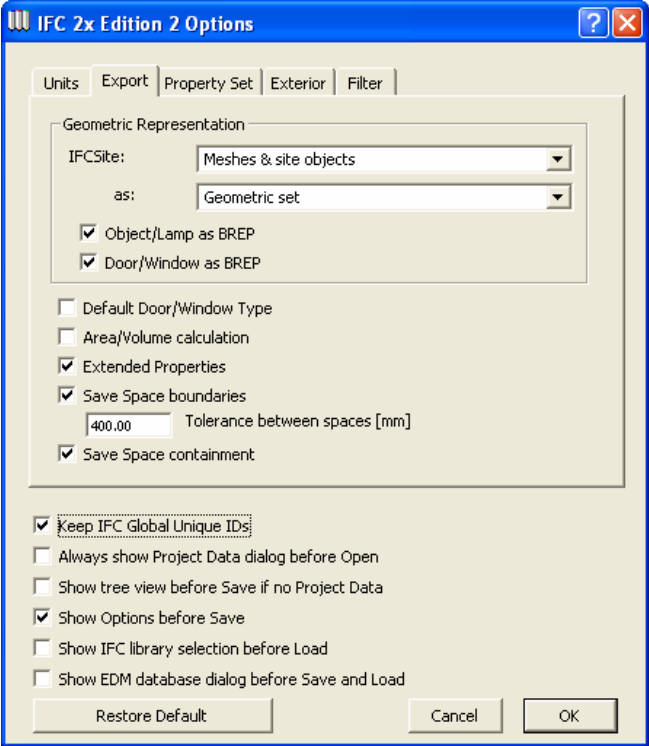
IFC 2x Edition 2 Options

Units | Export | Property Set | Exterior | Filter

Geometric Representation

IFCSite: Meshes & site objects

as: Geometric set

Object/Lamp as BREP

Door/Window as BREP

Default Door/Window Type

Area/Volume calculation

Extended Properties

Save Space boundaries

400.00 Tolerance between spaces [mm]

Save Space containment

Keep IFC Global Unique IDs

Always show Project Data dialog before Open

Show tree view before Save if no Project Data

Show Options before Save

Show IFC library selection before Load

Show EDM database dialog before Save and Load

Restore Default

Cancel

OK